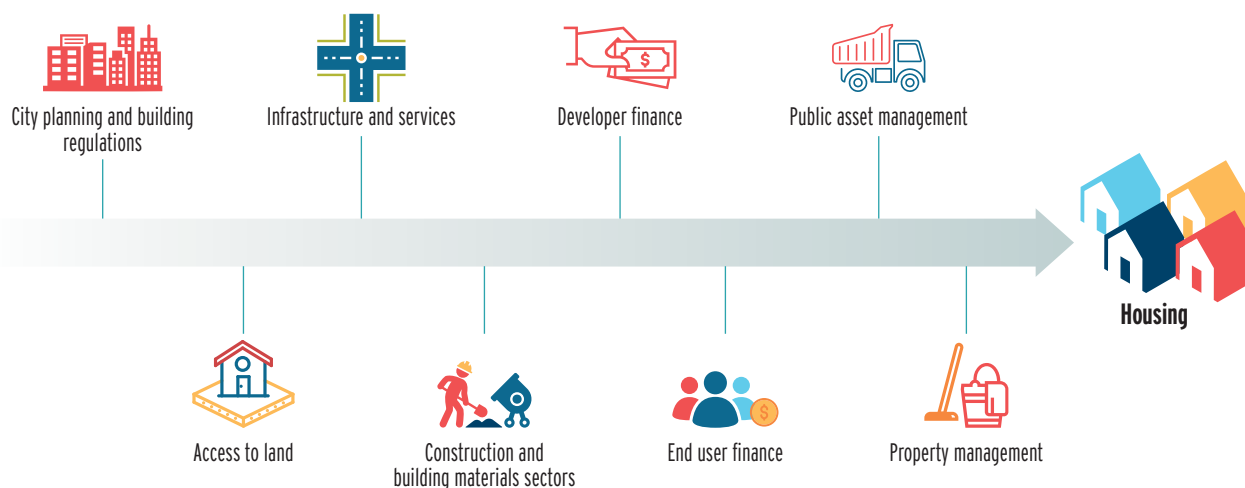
City planning and building regulations

Infrastructure and services

Developer finance

$

Public asset management

Housing

Access to land

Construction and building materials sectors

End user finance

$

Property management